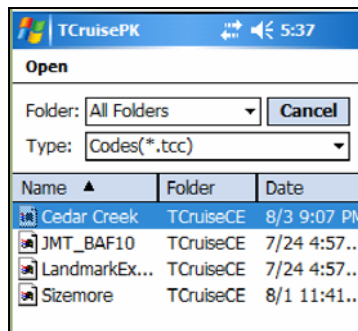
TCruisePK 5:37
Open
Folder: All Folders Cancel
Type: Codes(*.tcc)

| Name ▲ | Folder | Date |
|---|---|---|
| Cedar Creek | TCruiseCE | 8/3 9:07 PM |
| JMT_BAF10 | TCruiseCE | 7/24 4:57... |
| LandmarkEx... | TCruiseCE | 7/24 4:57... |
| Sizemore | TCruiseCE | 8/1 11:41... |